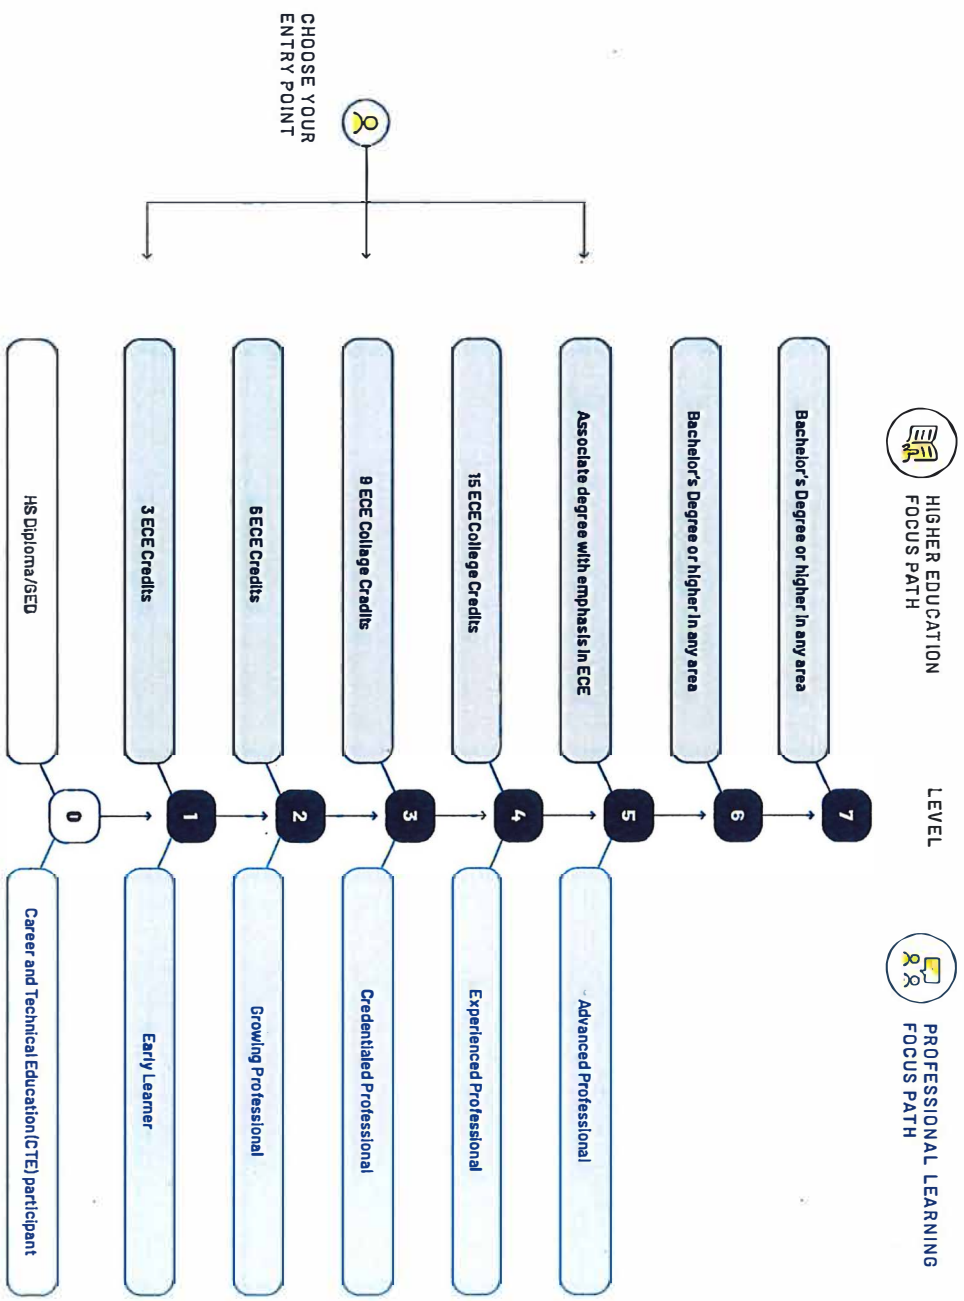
CHOOSE YOUR ENTRY POINT

HIGHER EDUCATION FOCUS PATH

LEVEL

PROFESSIONAL LEARNING FOCUS PATH

| Higher Education Focus Path | Level | Professional Learning Focus Path |
|---|---|---|
| Bachelor's Degree or higher in any area | 7 | |
| Bachelor's Degree or higher in any area | 6 | |
| Associate degree with emphasis in ECE | 5 | Advanced Professional |
| 15 ECE College Credits | 4 | Experienced Professional |
| 9 ECE Collage Credits | 3 | Credentialed Professional |
| 6 ECE Credits | 2 | Growing Professional |
| 3 ECE Credits | 1 | Early Learner |
| HS Diploma/GED | 0 | Career and Technical Education (CTE) participant |